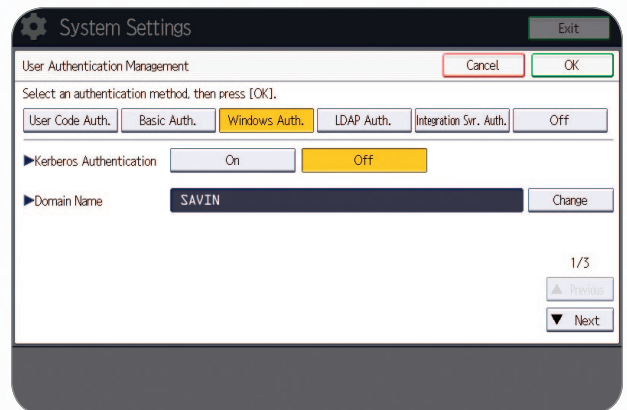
System Settings

Exit

User Authentication Management

Cancel

OK

Select an authentication method, then press [OK].

User Code Auth.

Basic Auth.

Windows Auth.

LDAP Auth.

Integration Svr. Auth.

Off

▶Kerberos Authentication

On

Off

▶Domain Name

SAVIN

Change

1/3

▲ Previous

▼ Next